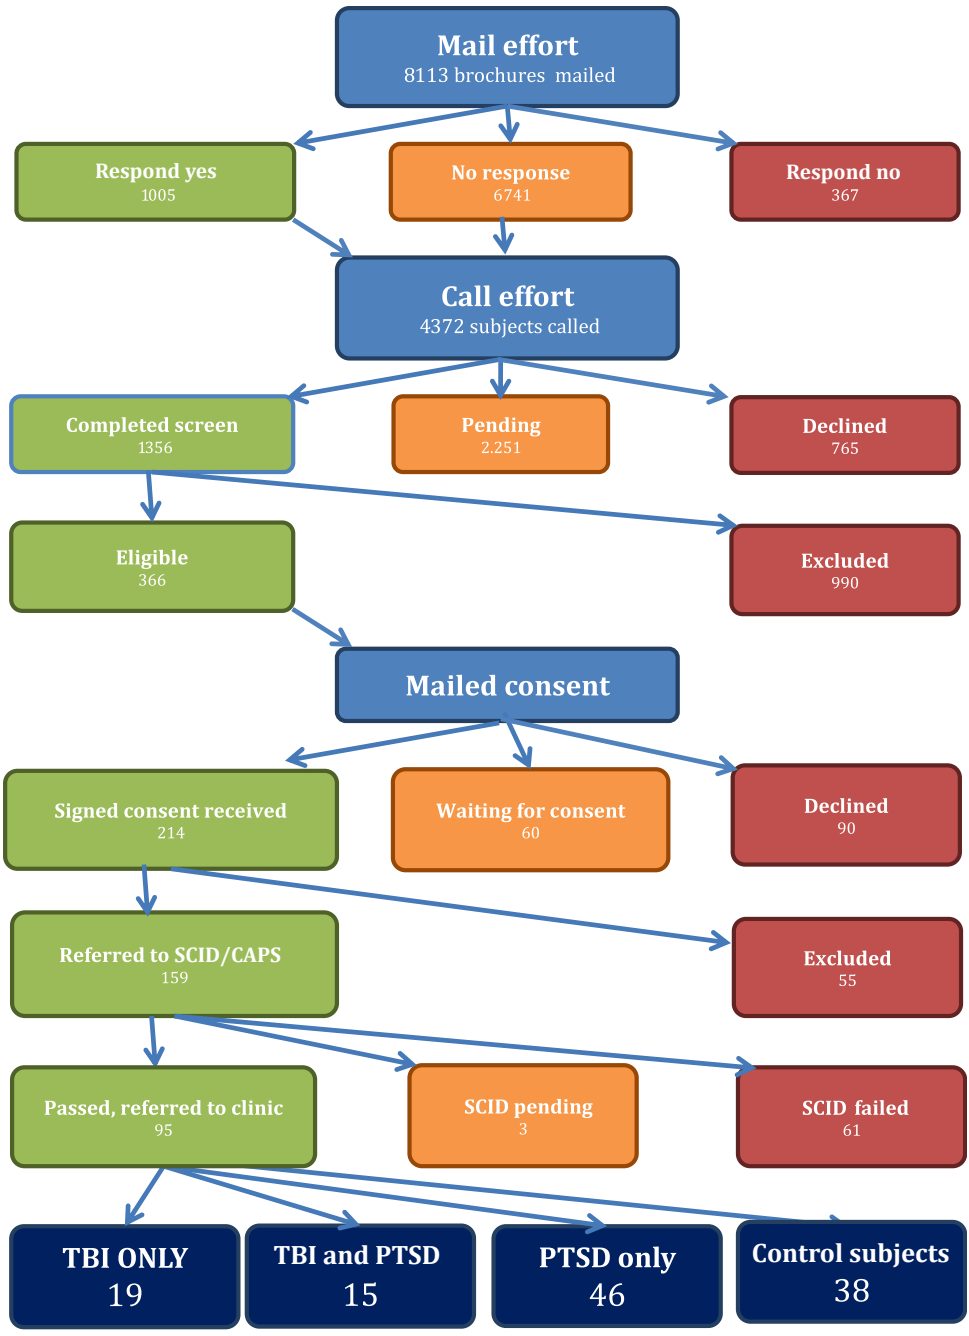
Mail effort
8113 brochures mailed

Respond yes
1005

No response
6741

Respond no
367

Call effort
4372 subjects called

Completed screen
1356

Pending
2.251

Declined
765

Eligible
366

Excluded
990

Mailed consent

Signed consent received
214

Waiting for consent
60

Declined
90

Referred to SCID/CAPS
159

Excluded
55

Passed, referred to clinic
95

SCID pending
3

SCID failed
61

TBI ONLY
19

TBI and PTSD
15

PTSD only
46

Control subjects
38